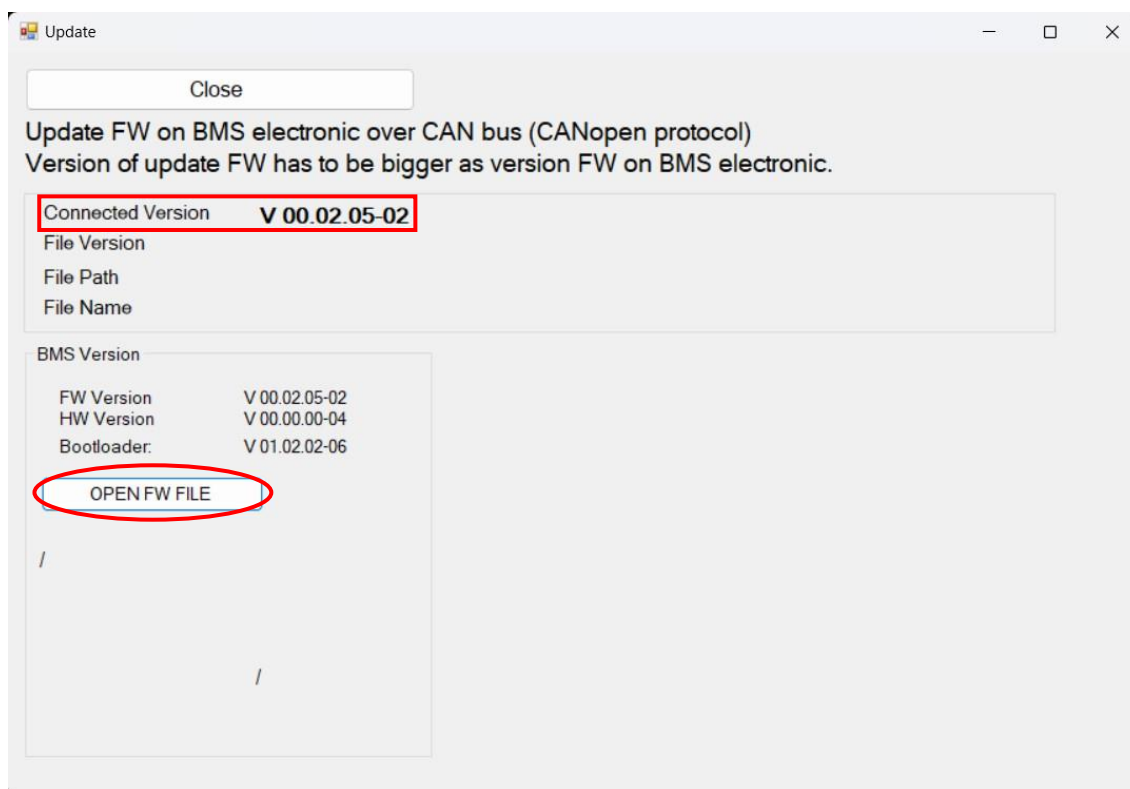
Update

Close

Update FW on BMS electronic over CAN bus (CANopen protocol)
Version of update FW has to be bigger as version FW on BMS electronic.

Connected Version V 00.02.05-02
File Version
File Path
File Name

BMS Version

FW Version V 00.02.05-02
HW Version V 00.00.00-04
Bootloader: V 01.02.02-06

OPEN FW FILE

/

/